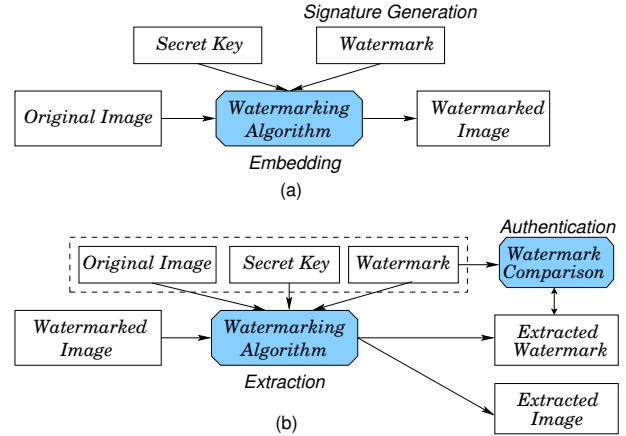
Signature Generation

Secret Key

Watermark

Original Image

Watermarking Algorithm

Watermarked Image

Embedding

(a)

Authentication

Original Image

Secret Key

Watermark

Watermark Comparison

Watermarked Image

Watermarking Algorithm

Extracted Watermark

Extraction

Extracted Image

(b)